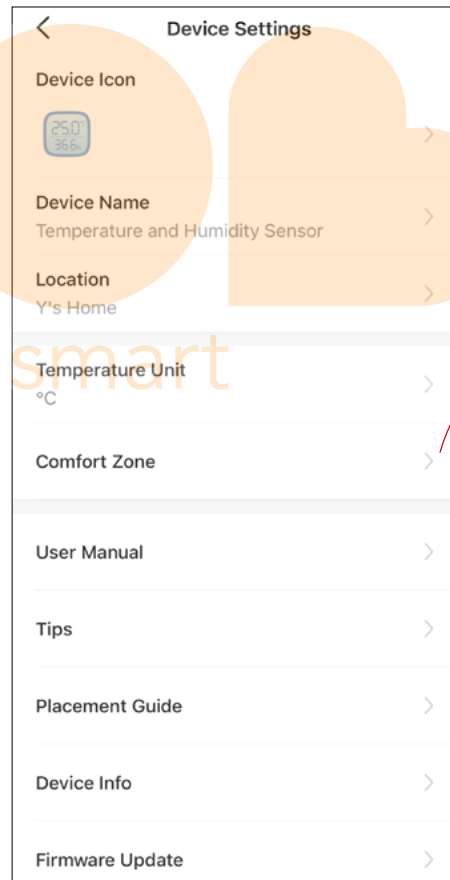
Device Settings

Device Icon

25.0°
36.6%

Device Name
Temperature and Humidity Sensor

Location
Y's Home

smart

Temperature Unit
°C

Comfort Zone

User Manual

Tips

Placement Guide

Device Info

Firmware Update